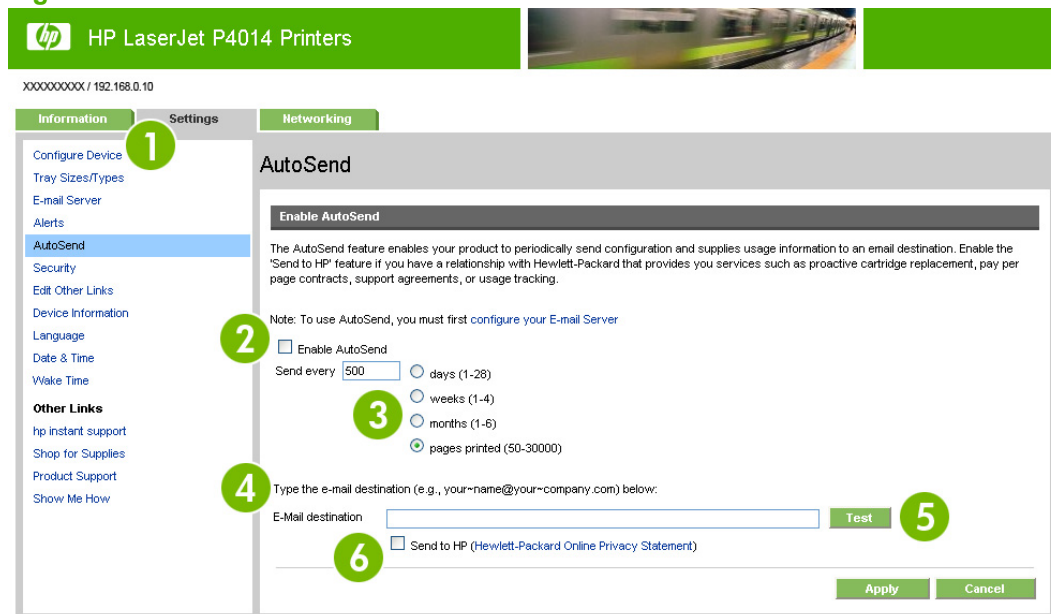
HP LaserJet P4014 Printers

XXXXXXXXX / 192.168.0.10

Information Settings Networking

1

Configure Device
Tray Sizes/Types
E-mail Server
Alerts
AutoSend
Security
Edit Other Links
Device Information
Language
Date & Time
Wake Time

Other Links
hp instant support
Shop for Supplies
Product Support
Show Me How

AutoSend

Enable AutoSend

The AutoSend feature enables your product to periodically send configuration and supplies usage information to an email destination. Enable the 'Send to HP' feature if you have a relationship with Hewlett-Packard that provides you services such as proactive cartridge replacement, pay per page contracts, support agreements, or usage tracking.

Note: To use AutoSend, you must first configure your E-mail Server

2

Enable AutoSend

Send every 500 days (1-28)

3

weeks (1-4)

months (1-6)

pages printed (50-30000)

4

Type the e-mail destination (e.g., your~name@your~company.com) below:

E-Mail destination Test

5

6

Send to HP (Hewlett-Packard Online Privacy Statement)

Apply Cancel